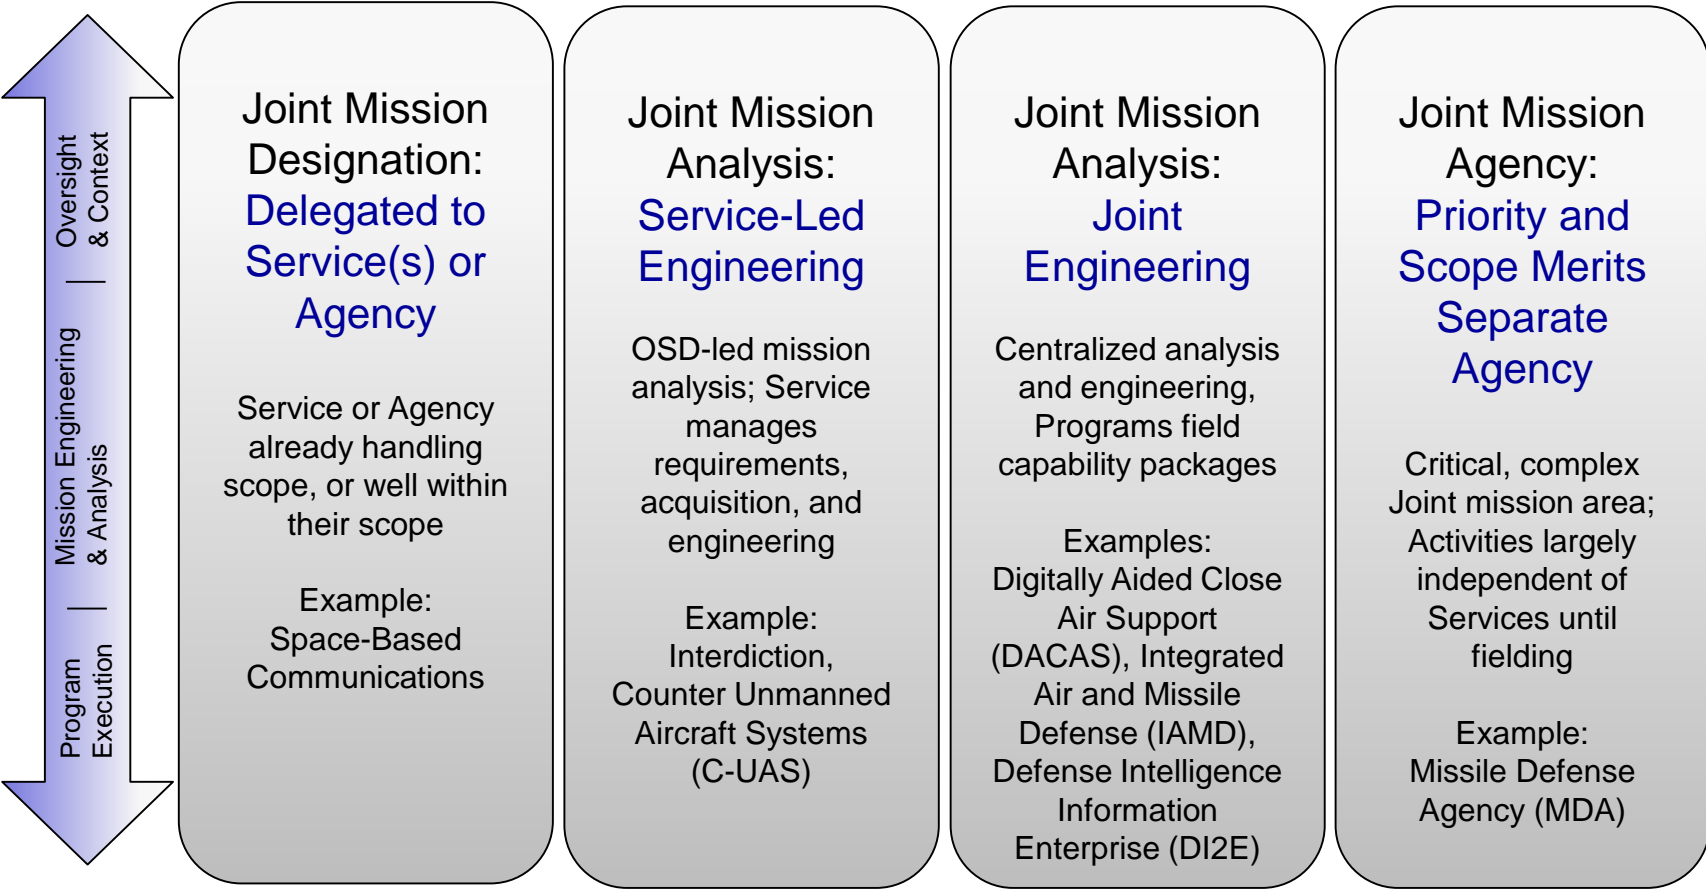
Program Execution | Mission Engineering & Analysis | Oversight & Context

Joint Mission Designation: Delegated to Service(s) or Agency

Service or Agency already handling scope, or well within their scope

Example: Space-Based Communications

Joint Mission Analysis: Service-Led Engineering

OSD-led mission analysis; Service manages requirements, acquisition, and engineering

Example: Interdiction, Counter Unmanned Aircraft Systems (C-UAS)

Joint Mission Analysis: Joint Engineering

Centralized analysis and engineering, Programs field capability packages

Examples: Digitally Aided Close Air Support (DACAS), Integrated Air and Missile Defense (IAMD), Defense Intelligence Information Enterprise (DI2E)

Joint Mission Agency: Priority and Scope Merits Separate Agency

Critical, complex Joint mission area; Activities largely independent of Services until fielding

Example: Missile Defense Agency (MDA)